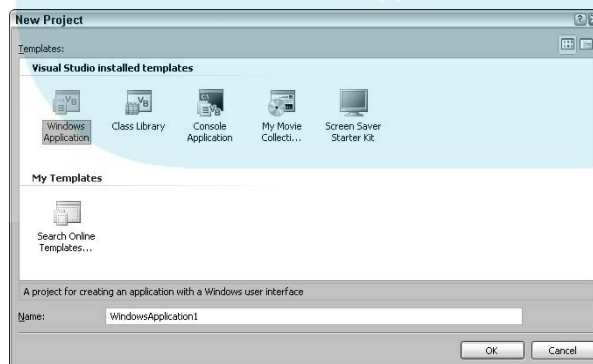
New Project

Templates:

Visual Studio installed templates

Windows Application

Class Library

Console Application

My Movie Collecti...

Screen Saver Starter Kit

My Templates

Search Online Templates...

A project for creating an application with a Windows user interface

Name: WindowsApplication1

OK

Cancel